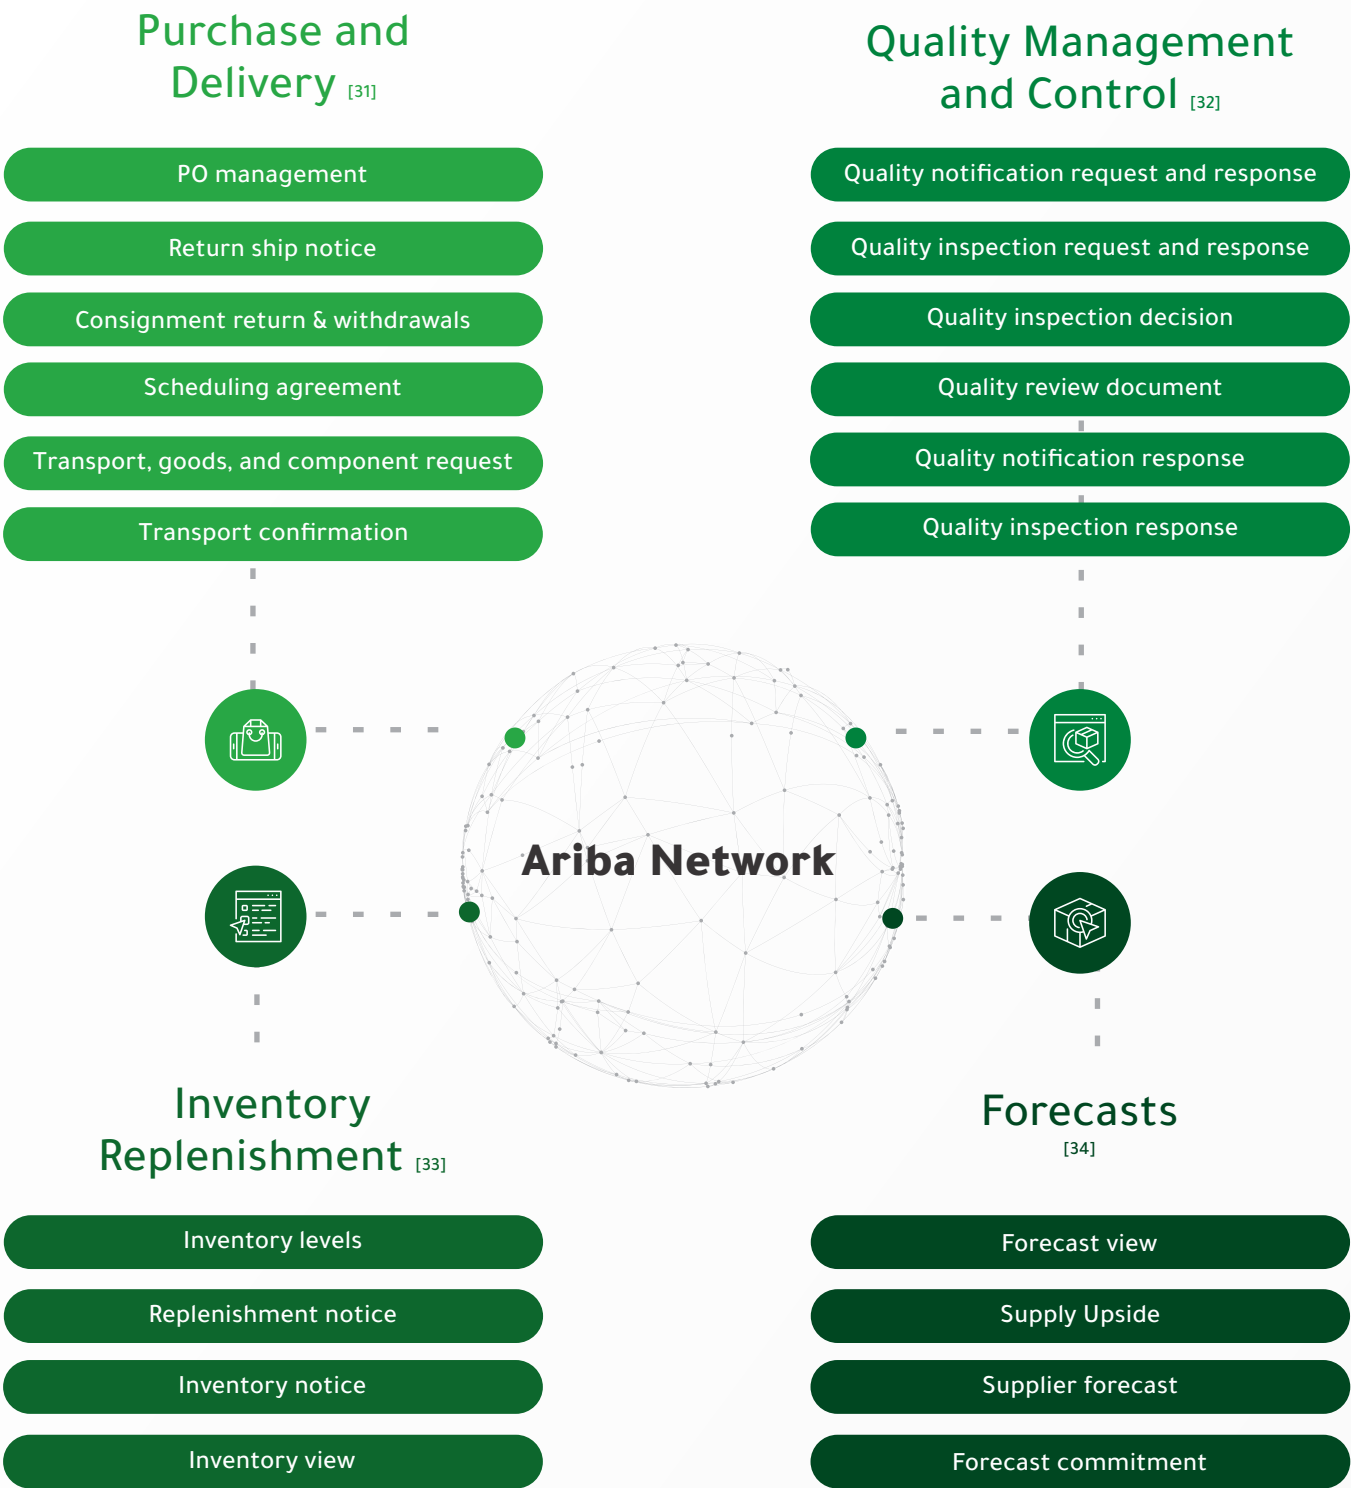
Purchase and Delivery [31]

PO management

Return ship notice

Consignment return & withdrawals

Scheduling agreement

Transport, goods, and component request

Transport confirmation

Quality Management and Control [32]

Quality notification request and response

Quality inspection request and response

Quality inspection decision

Quality review document

Quality notification response

Quality inspection response

Ariba Network

Inventory Replenishment [33]

Inventory levels

Replenishment notice

Inventory notice

Inventory view

Forecasts [34]

Forecast view

Supply Upside

Supplier forecast

Forecast commitment